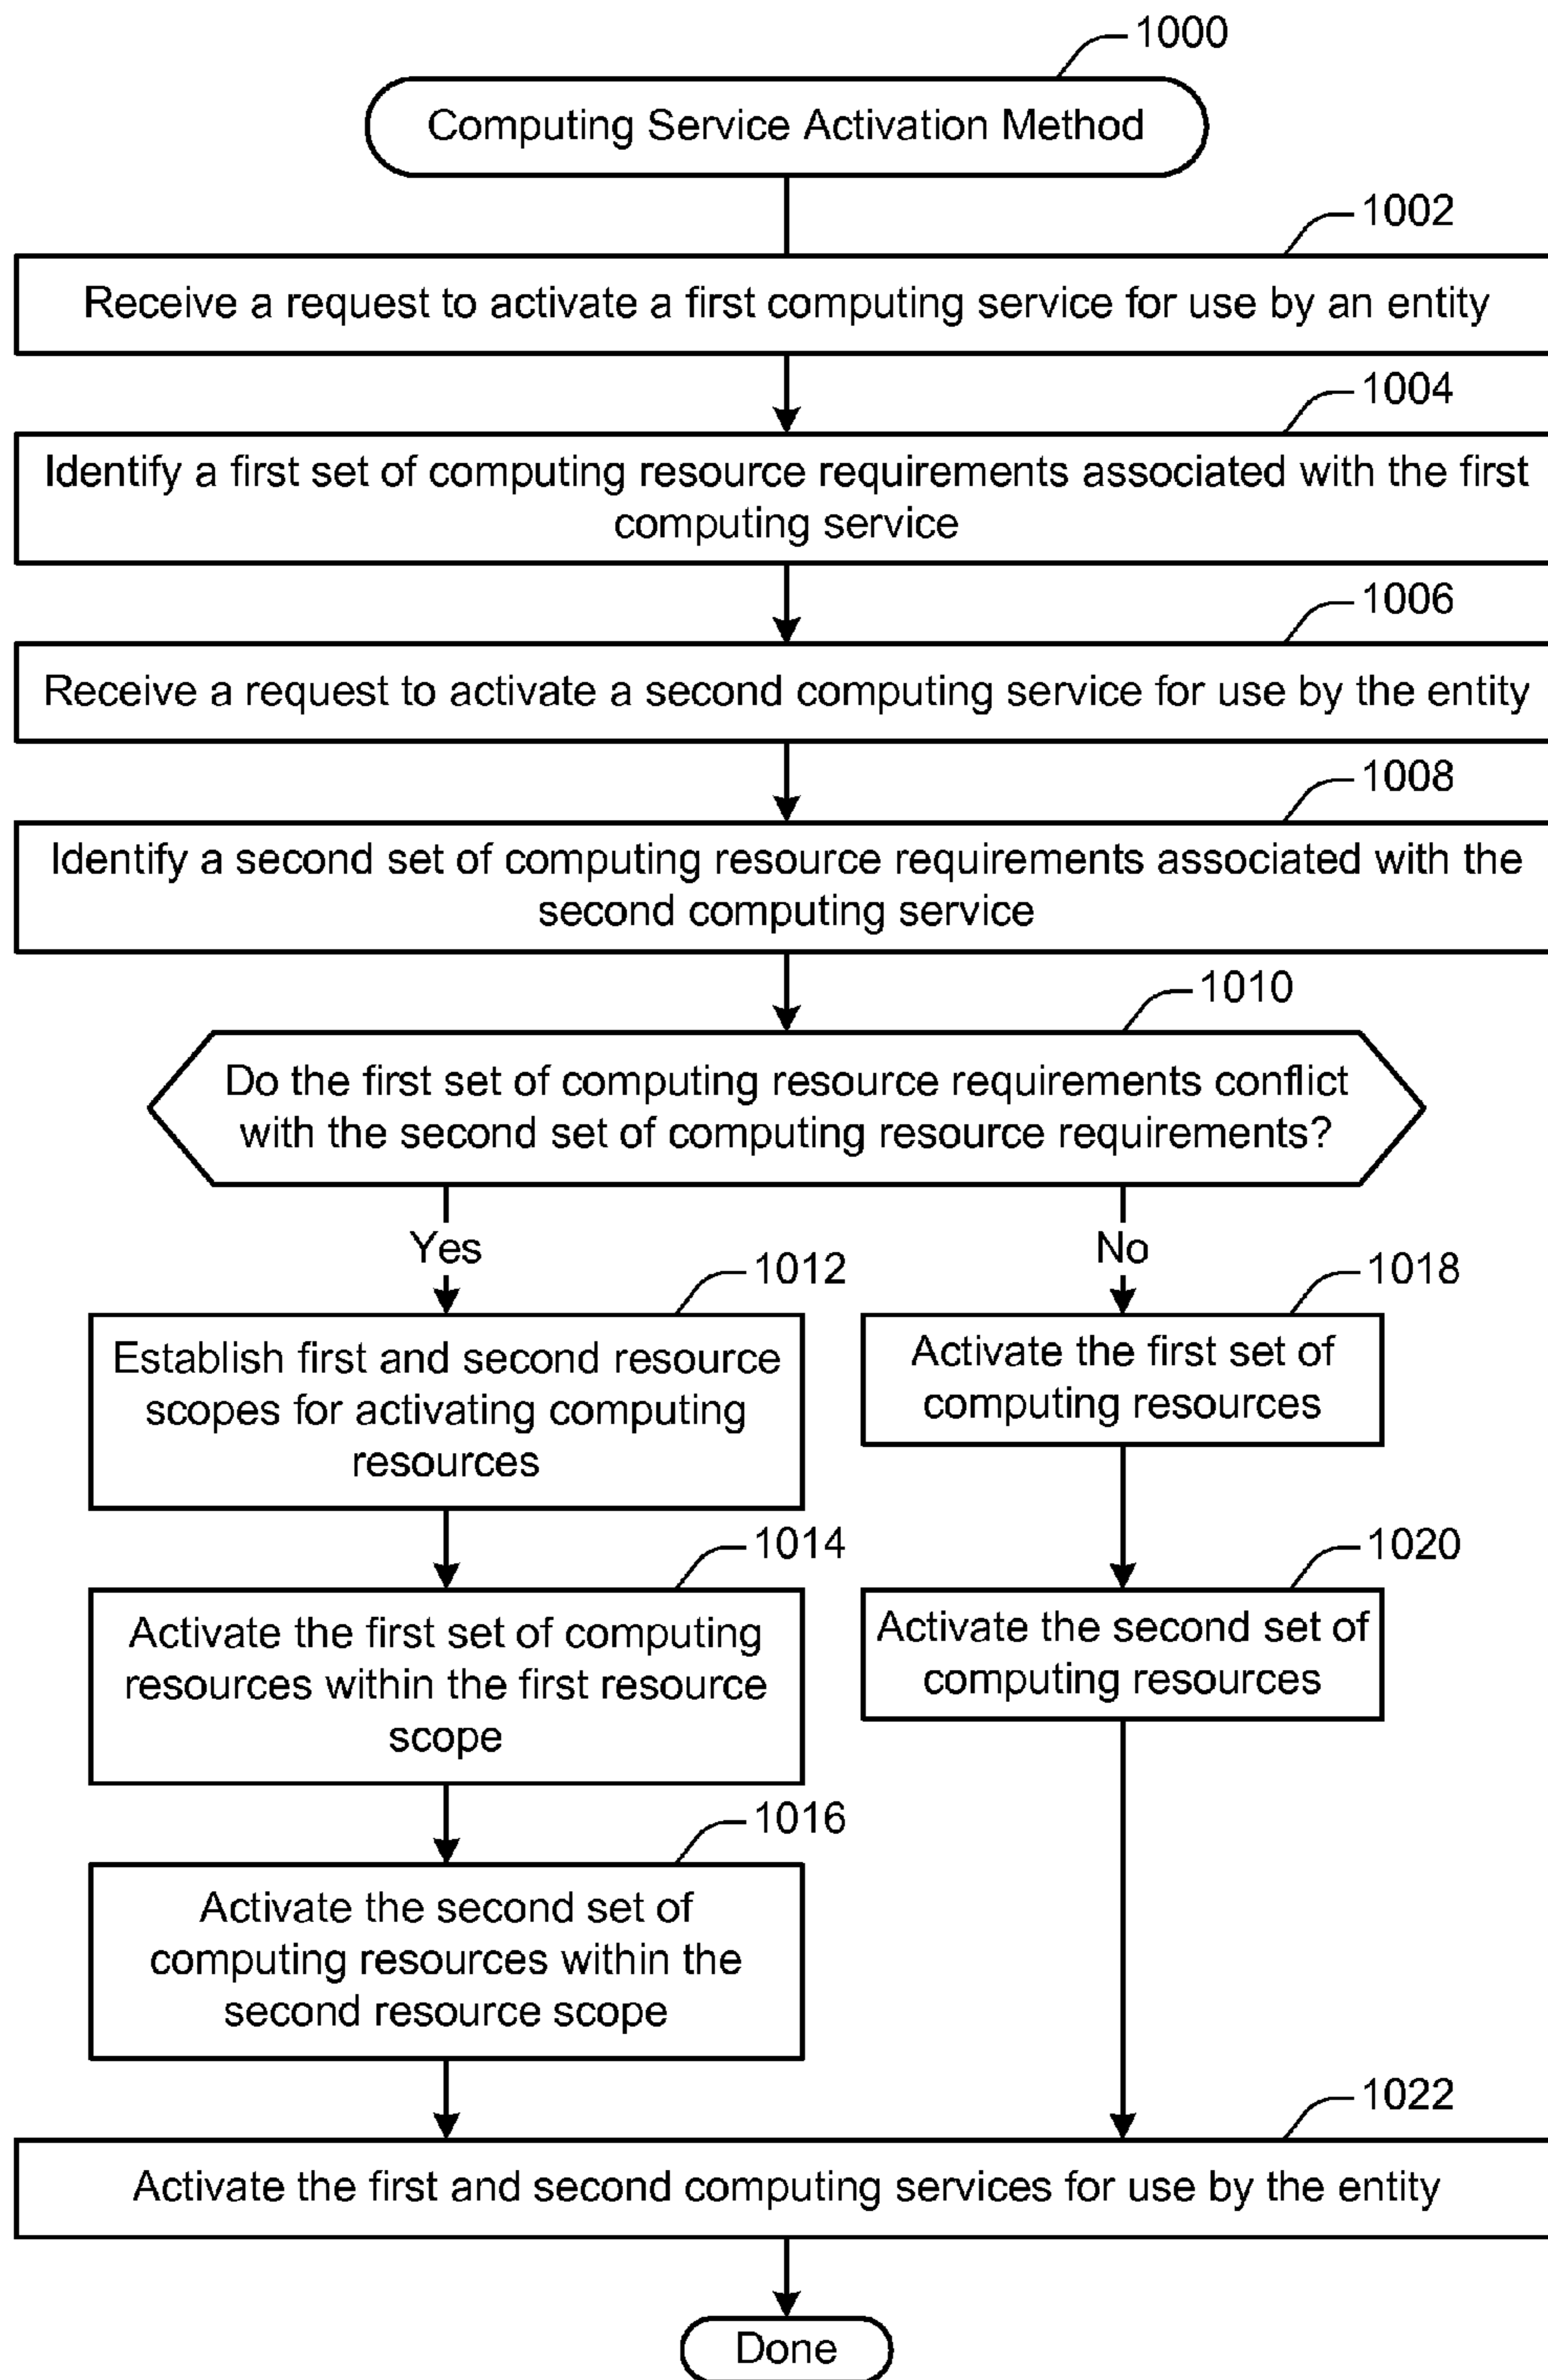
1000

Computing Service Activation Method

1002

Receive a request to activate a first computing service for use by an entity

1004

Identify a first set of computing resource requirements associated with the first computing service

1006

Receive a request to activate a second computing service for use by the entity

1008

Identify a second set of computing resource requirements associated with the second computing service

1010

Do the first set of computing resource requirements conflict with the second set of computing resource requirements?

Yes

1012

Establish first and second resource scopes for activating computing resources

1014

Activate the first set of computing resources within the first resource scope

1016

Activate the second set of computing resources within the second resource scope

No

1018

Activate the first set of computing resources

1020

Activate the second set of computing resources

1022

Activate the first and second computing services for use by the entity

Done